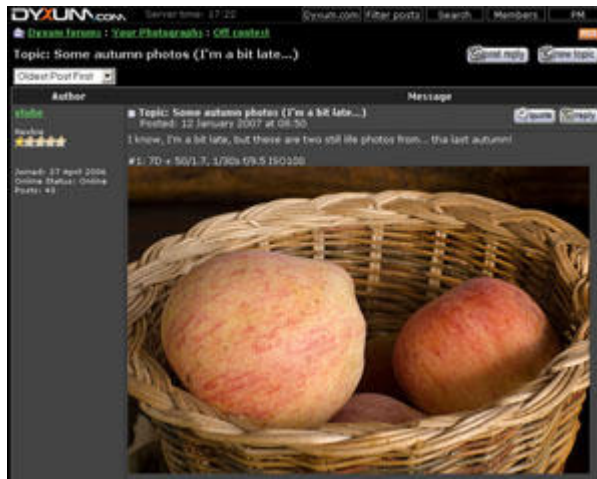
DYXUM.COM Server time: 17:22 Dyxum.com Filter posts Search Members PM

Dyxum forums : Your Photographs : Off contest

Topic: Some autumn photos (I'm a bit late...)

post reply new topic

Oldest Post First

Author | Message

stube

Newbie

Joined: 17 April 2006
Online Status: Online
Posts: 45

Topic: Some autumn photos (I'm a bit late...)
Posted: 12 January 2007 at 08:50

quote reply

I know, I'm a bit late, but these are two still life photos from... tha last autumn!

#1: 7D + 50/1.7, 1/30s f/9.5 ISO100